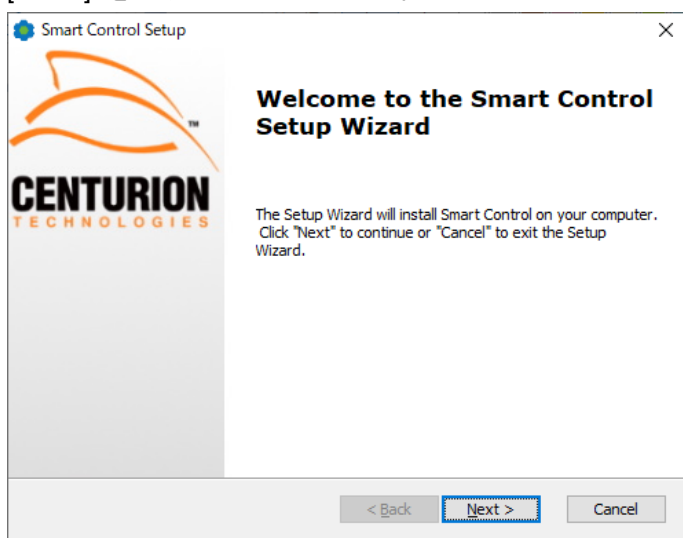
Smart Control Setup

×

™

CENTURION
TECHNOLOGIES

Welcome to the Smart Control Setup Wizard

The Setup Wizard will install Smart Control on your computer. Click "Next" to continue or "Cancel" to exit the Setup Wizard.

< Back

Next >

Cancel